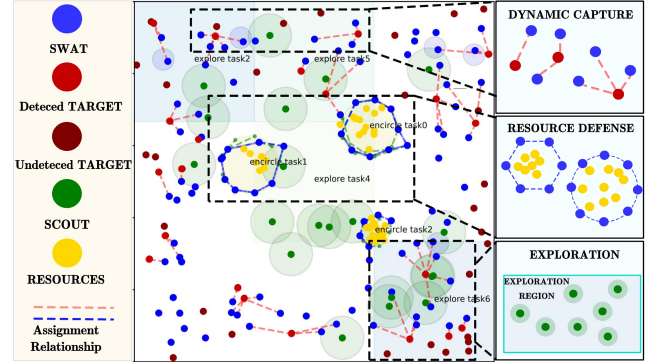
SWAT

Deteced TARGET

Undeteced TARGET

SCOUT

RESOURCES

Assignment Relationship

explore task2

explore task5

encircle task0

encircle task1

explore task4

encircle task2

explore task6

DYNAMIC CAPTURE

RESOURCE DEFENSE

EXPLORATION

EXPLORATION REGION